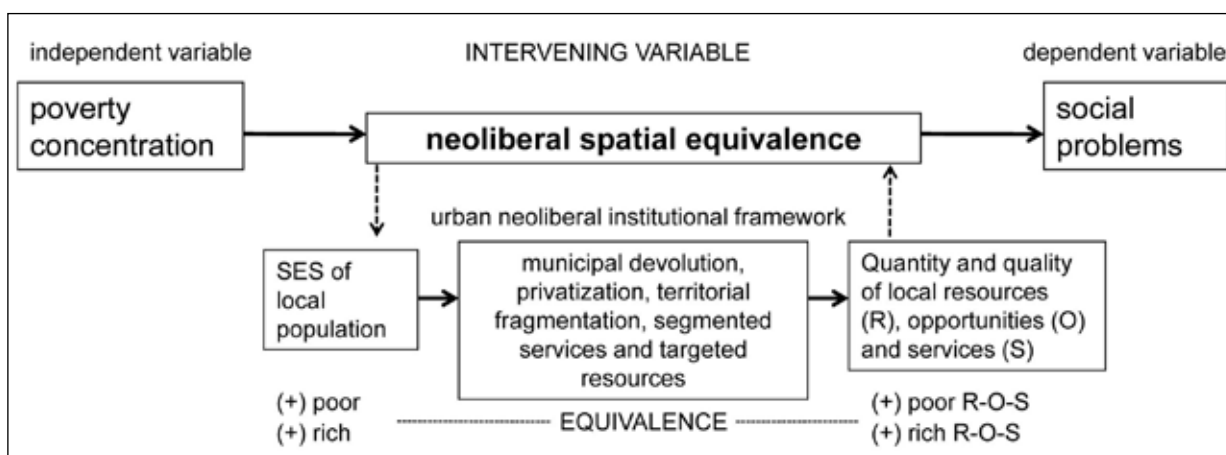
independent variable

INTERVENING VARIABLE

dependent variable

poverty concentration

neoliberal spatial equivalence

social problems

urban neoliberal institutional framework

SES of local population

municipal devolution, privatization, territorial fragmentation, segmented services and targeted resources

Quantity and quality of local resources (R), opportunities (O) and services (S)

(+) poor
(+) rich

EQUIVALENCE

(+) poor R-O-S
(+) rich R-O-S